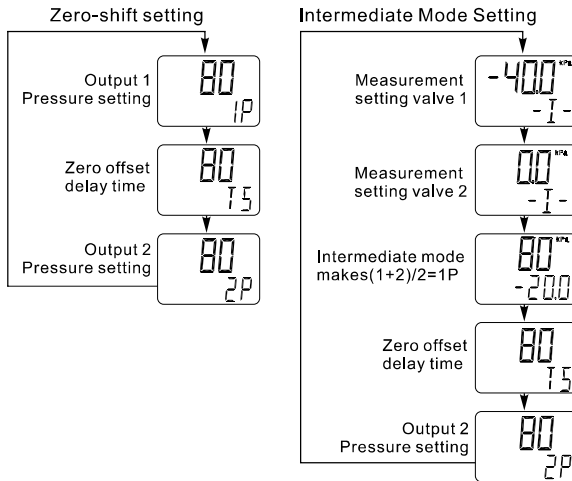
Zero-shift setting

Output 1 Pressure setting
80
1P

Zero offset delay time
80
T5

Output 2 Pressure setting
80
2P

Intermediate Mode Setting

Measurement setting valve 1
-40.0 KPa
-I-

Measurement setting valve 2
0.0 KPa
-I-

Intermediate mode makes(1+2)/2=1P
80 KPa
-20.0

Zero offset delay time
80
T5

Output 2 Pressure setting
80
2P